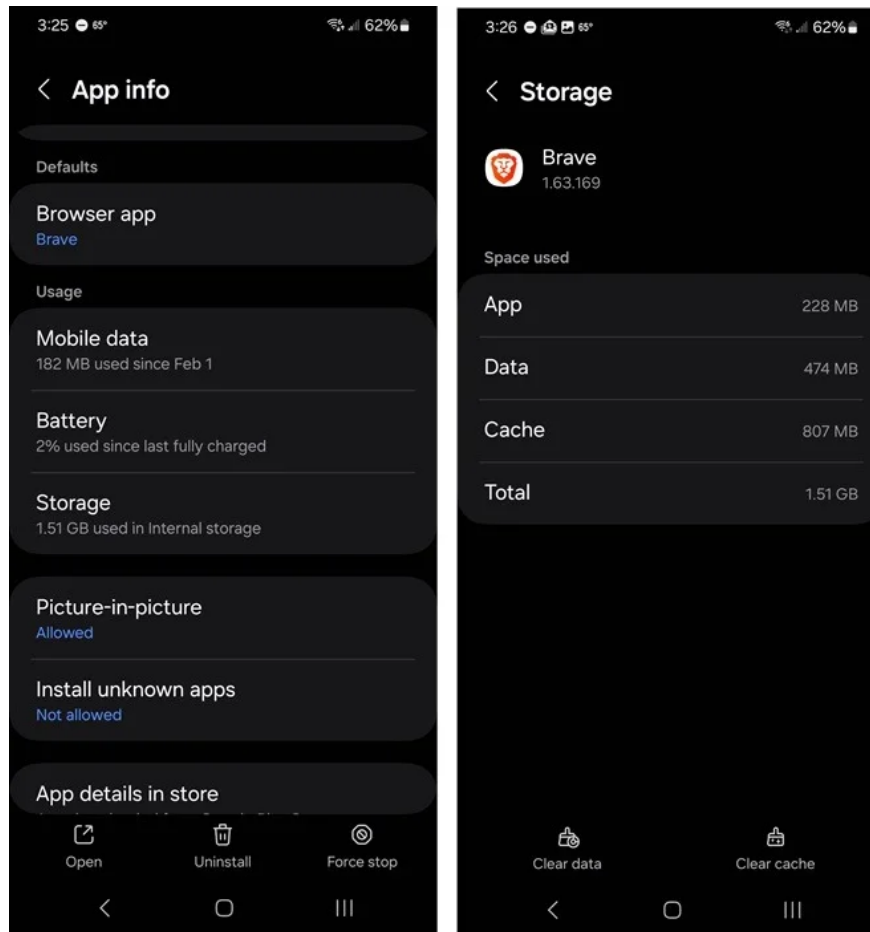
3:25 65° 62%

< App info

Defaults

Browser app
Brave

Usage

Mobile data
182 MB used since Feb 1

Battery
2% used since last fully charged

Storage
1.51 GB used in Internal storage

Picture-in-picture
Allowed

Install unknown apps
Not allowed

App details in store
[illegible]

Open Uninstall Force stop

3:26 65° 62%

< Storage

Brave
1.63.169

Space used

| App | 228 MB |
|---|---|
| Data | 474 MB |
| Cache | 807 MB |
| Total | 1.51 GB |

Clear data Clear cache